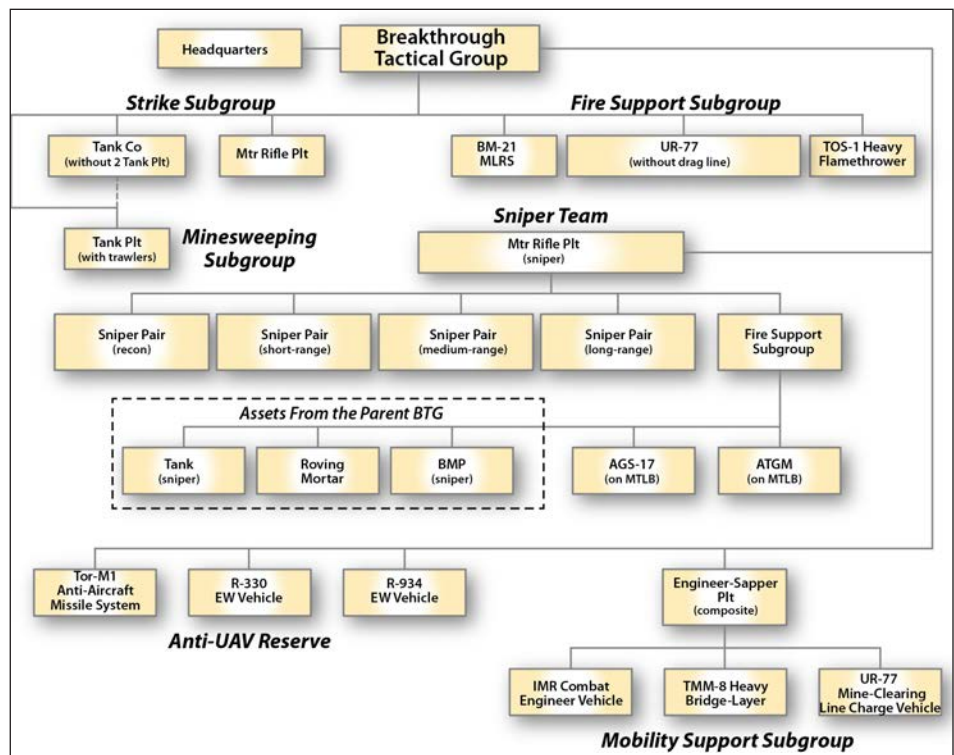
Headquarters

Breakthrough Tactical Group

Strike Subgroup

Tank Co
(without 2 Tank Plt)

Mtr Rifle Plt

Fire Support Subgroup

BM-21 MLRS

UR-77
(without drag line)

TOS-1 Heavy Flamethrower

Tank Plt
(with trawlers)

Minesweeping Subgroup

Sniper Team

Mtr Rifle Plt
(sniper)

Sniper Pair
(recon)

Sniper Pair
(short-range)

Sniper Pair
(medium-range)

Sniper Pair
(long-range)

Fire Support Subgroup

Assets From the Parent BTG

Tank
(sniper)

Roving Mortar

BMP
(sniper)

AGS-17
(on MTLB)

ATGM
(on MTLB)

Tor-M1 Anti-Aircraft Missile System

R-330 EW Vehicle

R-934 EW Vehicle

Anti-UAV Reserve

Engineer-Sapper Plt
(composite)

IMR Combat Engineer Vehicle

TMM-8 Heavy Bridge-Layer

UR-77 Mine-Clearing Line Charge Vehicle

Mobility Support Subgroup